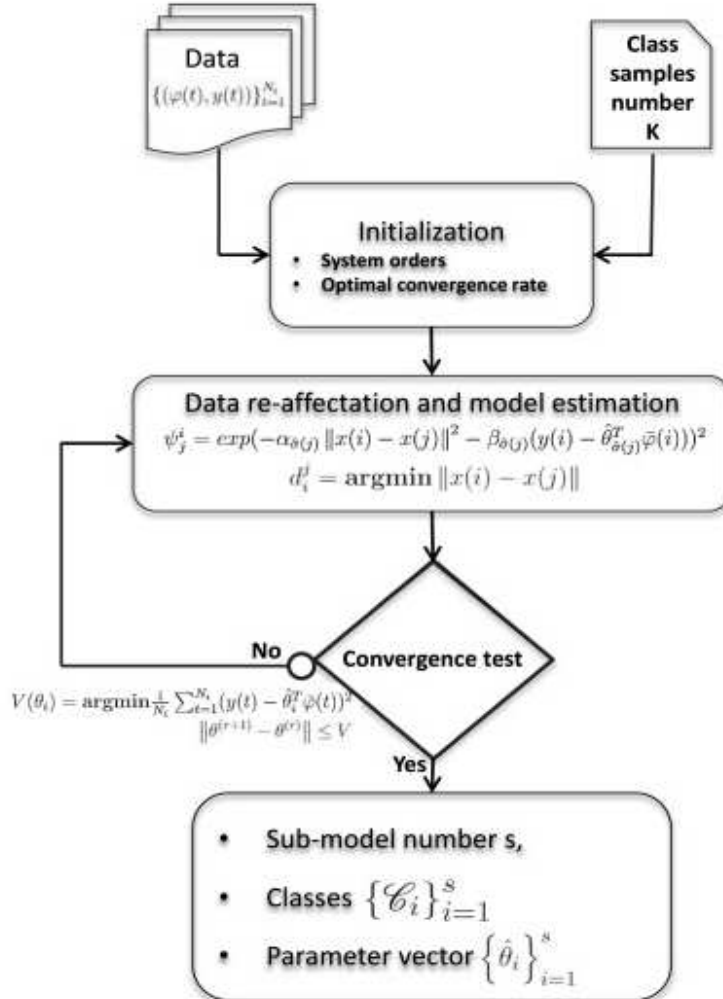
Data
$\{(\varphi(t), y(t))\}_{t=1}^{N_i}$

Class samples number K

Initialization
- System orders
- Optimal convergence rate

Data re-affectation and model estimation
$\psi_j^i = exp(-\alpha_{\vartheta(j)} \|x(i) - x(j)\|^2 - \beta_{\vartheta(j)}(y(i) - \hat{\theta}_{\vartheta(j)}^T \bar{\varphi}(i)))^2$
$d_i^j = \mathbf{argmin} \|x(i) - x(j)\|$

No

Convergence test

$V(\theta_i) = \mathbf{argmin} \frac{1}{N_i} \sum_{t=1}^{N_i} (y(t) - \hat{\theta}_i^T \varphi(t))^2$
$\|\theta^{(r+1)} - \theta^{(r)}\| \leq V$

Yes

- Sub-model number s,
- Classes $\{\mathscr{C}_i\}_{i=1}^{s}$
- Parameter vector $\{\hat{\theta}_i\}_{i=1}^{s}$